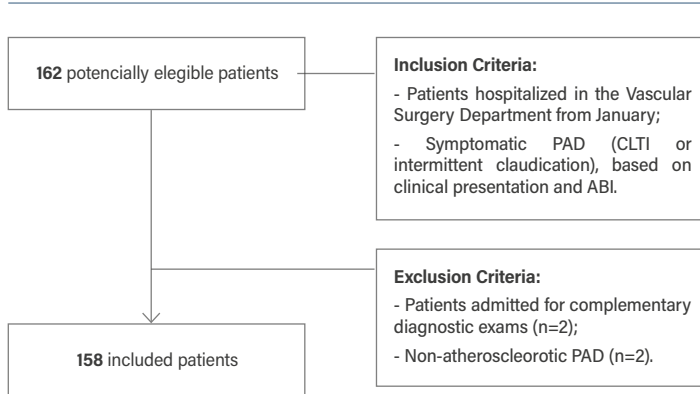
**162** potencially elegible patients

**Inclusion Criteria:**

- Patients hospitalized in the Vascular Surgery Department from January;

- Symptomatic PAD (CLTI or intermittent claudication), based on clinical presentation and ABI.

**Exclusion Criteria:**

- Patients admitted for complementary diagnostic exams (n=2);

- Non-atherosclerotic PAD (n=2).

**158** included patients